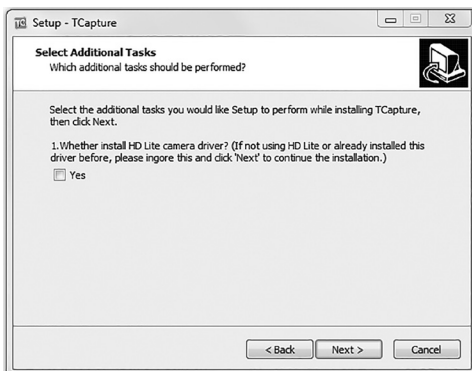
Setup - TCapture

Select Additional Tasks
Which additional tasks should be performed?

Select the additional tasks you would like Setup to perform while installing TCapture, then click Next.

1.Whether install HD Lite camera driver? (If not using HD Lite or already installed this driver before, please ingore this and click 'Next' to continue the installation.)

Yes

< Back | Next > | Cancel